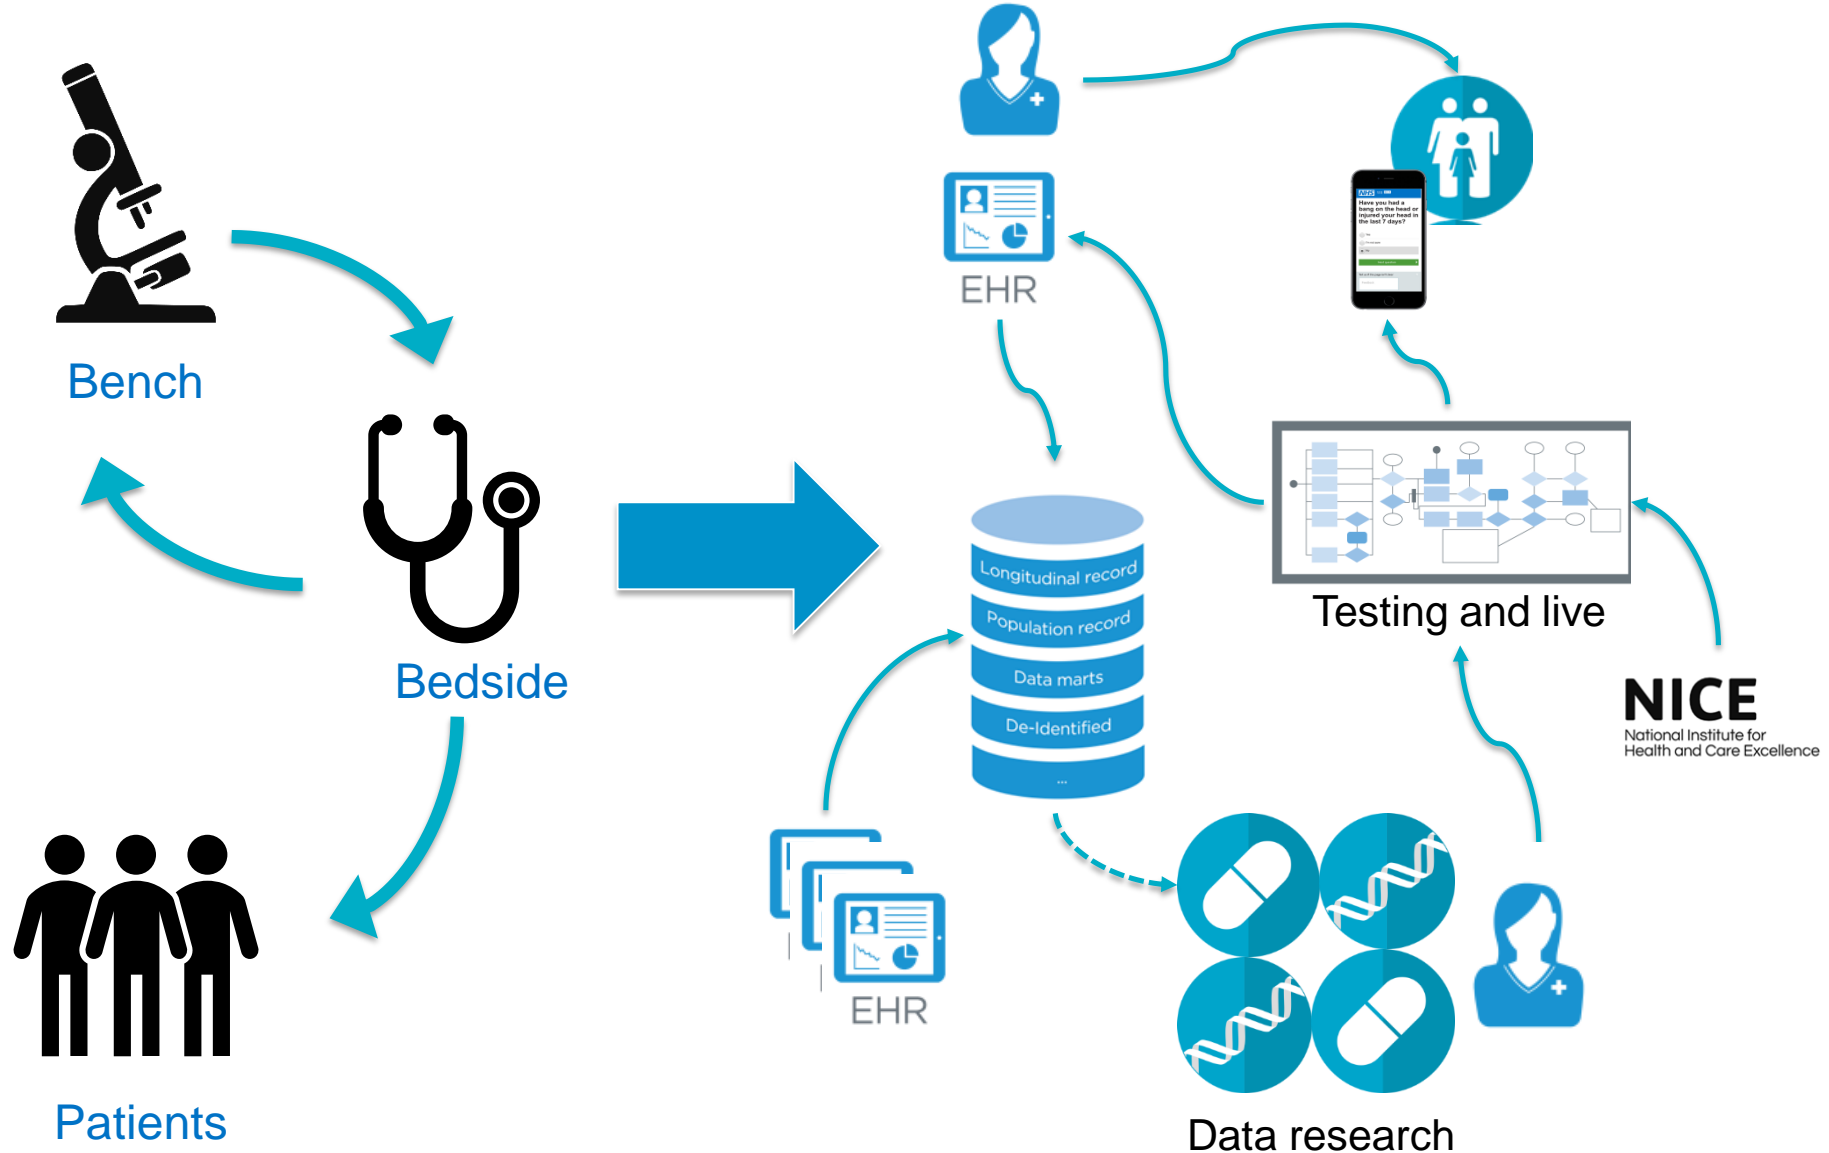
Bench

Bedside

Patients

EHR

Have you had a bang on the head or injured your head in the last 7 days?

Longitudinal record

Population record

Data marts

De-Identified

...

Testing and live

NICE
National Institute for Health and Care Excellence

EHR

Data research